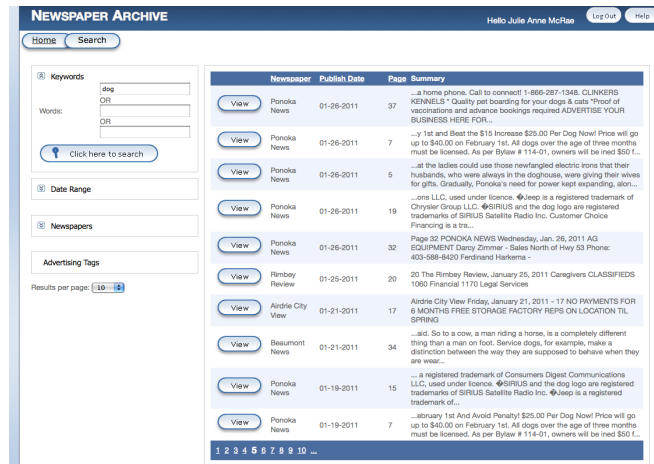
NEWSPAPER ARCHIVE

Hello Julie Anne McRae Log Out Help

Home Search

Keywords

Words: dog
OR
OR

Click here to search

Date Range

Newspapers

Advertising Tags

Results per page: 10

| | Newspaper | Publish Date | Page | Summary |
|---|---|---|---|---|
| View | Ponoka News | 01-26-2011 | 37 | ...a home phone. Call to connect! 1-866-287-1348. CLINKERS KENNELS * Quality pet boarding for your dogs & cats *Proof of vaccinations and advance bookings required ADVERTISE YOUR BUSINESS HERE FOR... |
| View | Ponoka News | 01-26-2011 | 7 | ...y 1st and Beat the $15 Increase $25.00 Per Dog Now! Price will go up to $40.00 on February 1st. All dogs over the age of three months must be licensed. As per Bylaw # 114-01, owners will be ined $50 f... |
| View | Ponoka News | 01-26-2011 | 5 | ...at the ladies could use those newfangled electric irons that their husbands, who were always in the doghouse, were giving their wives for gifts. Gradually, Ponoka's need for power kept expanding, alon... |
| View | Ponoka News | 01-26-2011 | 19 | ...ons LLC, used under licence. �Jeep is a registered trademark of Chrysler Group LLC. �SIRIUS and the dog logo are registered trademarks of SIRIUS Satellite Radio Inc. Customer Choice Financing is a tra... |
| View | Ponoka News | 01-26-2011 | 32 | Page 32 PONOKA NEWS Wednesday, Jan. 26, 2011 AG EQUIPMENT Darcy Zimmer - Sales North of Hwy 53 Phone: 403-588-8420 Ferdinand Harkema - |
| View | Rimbey Review | 01-25-2011 | 20 | 20 The Rimbey Review, January 25, 2011 Caregivers CLASSIFIEDS 1060 Financial 1170 Legal Services |
| View | Airdrie City View | 01-21-2011 | 17 | Airdrie City View Friday, January 21, 2011 - 17 NO PAYMENTS FOR 6 MONTHS FREE STORAGE FACTORY REPS ON LOCATION TIL SPRING |
| View | Beaumont News | 01-21-2011 | 34 | ...aid. So to a cow, a man riding a horse, is a completely different thing than a man on foot. Service dogs, for example, make a distinction between the way they are supposed to behave when they are wear... |
| View | Ponoka News | 01-19-2011 | 15 | ... a registered trademark of Consumers Digest Communications LLC, used under licence. �SIRIUS and the dog logo are registered trademarks of SIRIUS Satellite Radio Inc. �Jeep is a registered trademark of... |
| View | Ponoka News | 01-19-2011 | 7 | ...ebruary 1st And Avoid Penalty! $25.00 Per Dog Now! Price will go up to $40.00 on February 1st. All dogs over the age of three months must be licensed. As per Bylaw # 114-01, owners will be ined $50 f... |

1 2 3 4 5 6 7 8 9 10 ...